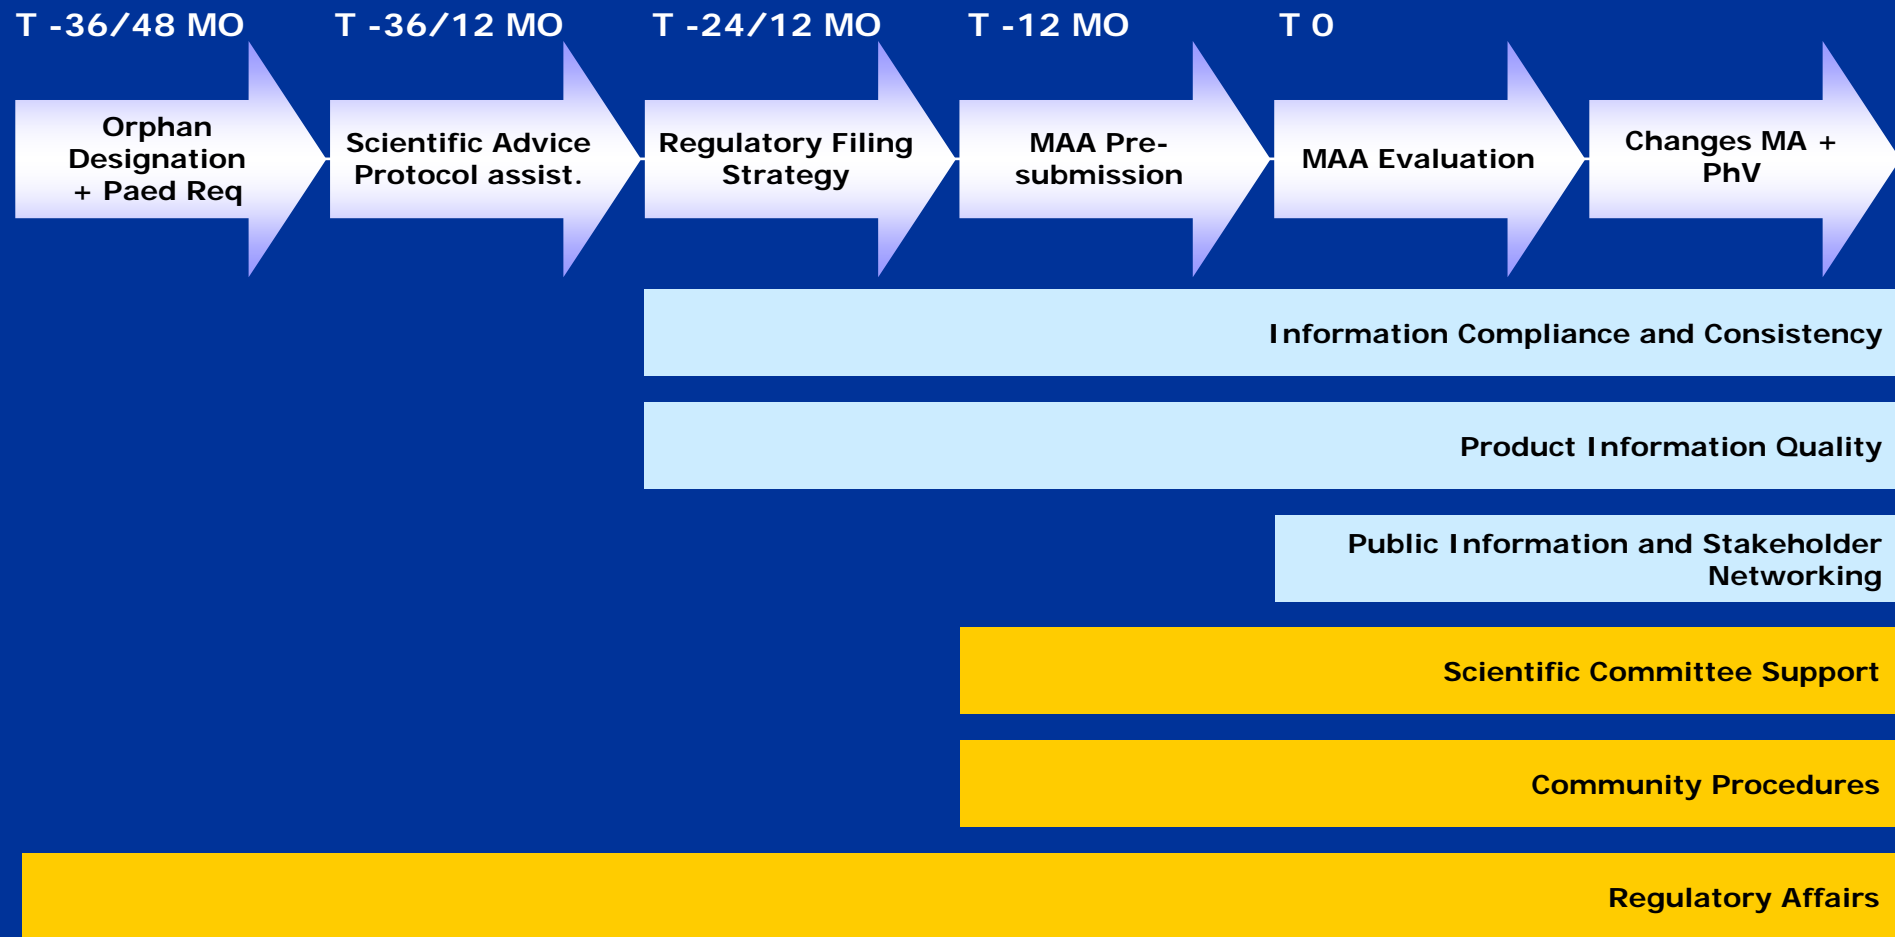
T -36/48 MO

T -36/12 MO

T -24/12 MO

T -12 MO

T 0

Orphan Designation + Paed Req

Scientific Advice Protocol assist.

Regulatory Filing Strategy

MAA Pre-submission

MAA Evaluation

Changes MA + PhV

Information Compliance and Consistency

Product Information Quality

Public Information and Stakeholder Networking

Scientific Committee Support

Community Procedures

Regulatory Affairs